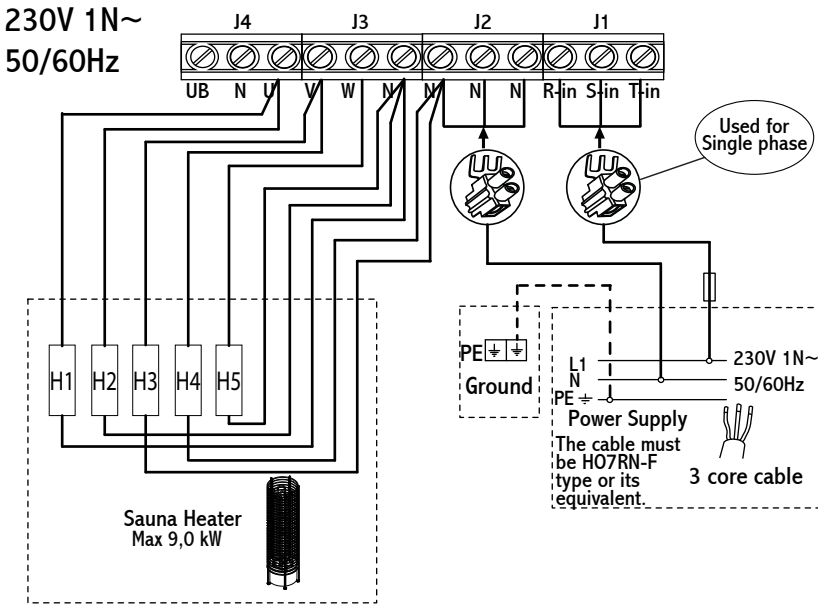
230V 1N~
50/60Hz

J4 J3 J2 J1

UB N U V W N N N N R-in S-in T-in

Used for Single phase

PE

Ground

H1 H2 H3 H4 H5

L1
N
PE

230V 1N~
50/60Hz

Power Supply

The cable must be H07RN-F type or its equivalent.

3 core cable

Sauna Heater
Max 9,0 kW